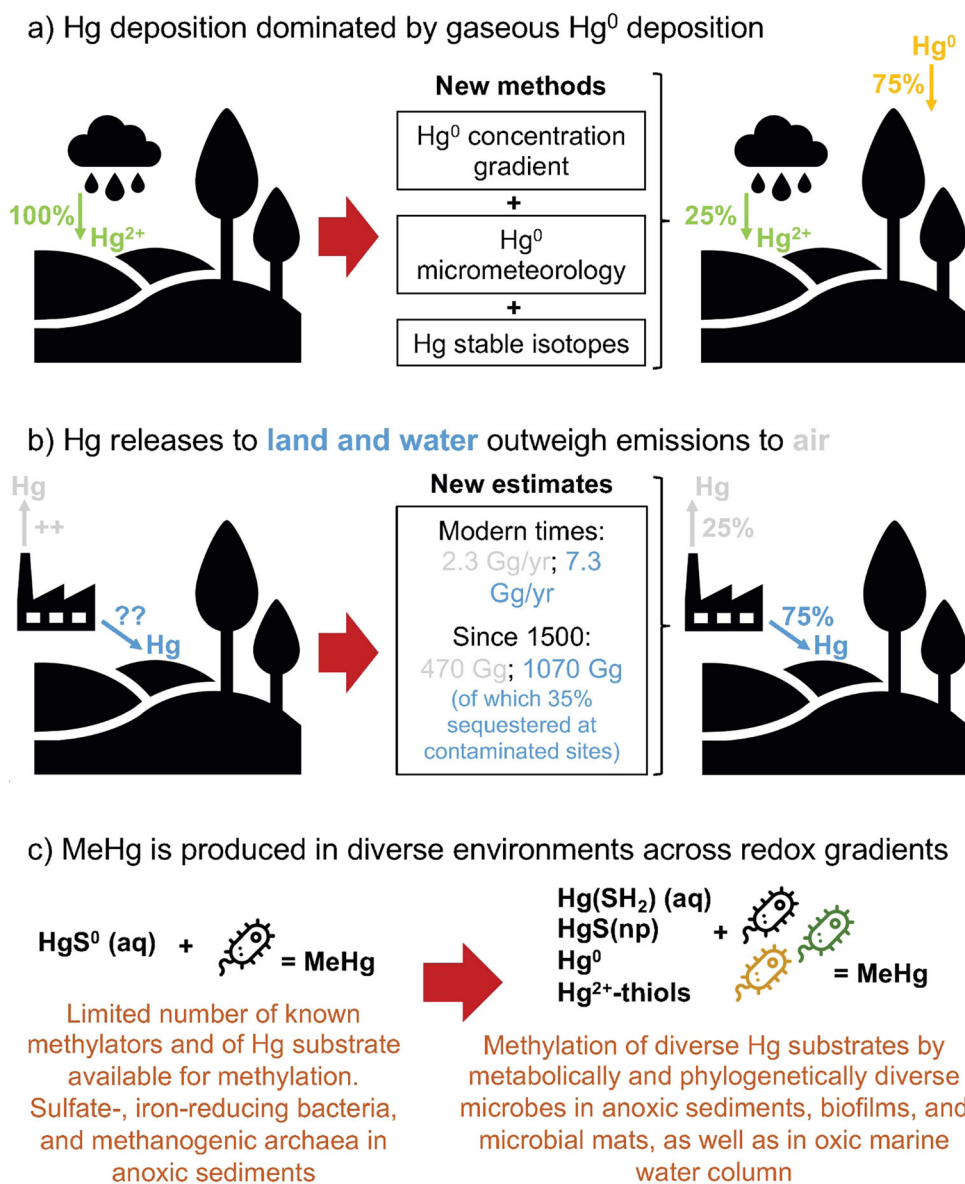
a) Hg deposition dominated by gaseous $Hg^0$ deposition

100%
$Hg^{2+}$

New methods

$Hg^0$ concentration gradient

+

$Hg^0$ micrometeorology

+

Hg stable isotopes

$Hg^0$
75%

25%
$Hg^{2+}$

b) Hg releases to land and water outweigh emissions to air

Hg
++

??
Hg

New estimates

Modern times:
2.3 Gg/yr; 7.3 Gg/yr

Since 1500:
470 Gg; 1070 Gg
(of which 35% sequestered at contaminated sites)

Hg
25%

75%
Hg

c) MeHg is produced in diverse environments across redox gradients

$HgS^0$ (aq) + = MeHg

Limited number of known methylators and of Hg substrate available for methylation. Sulfate-, iron-reducing bacteria, and methanogenic archaea in anoxic sediments

$Hg(SH_2)$ (aq)
HgS(np)
$Hg^0$
$Hg^{2+}$-thiols
+ = MeHg

Methylation of diverse Hg substrates by metabolically and phylogenetically diverse microbes in anoxic sediments, biofilms, and microbial mats, as well as in oxic marine water column